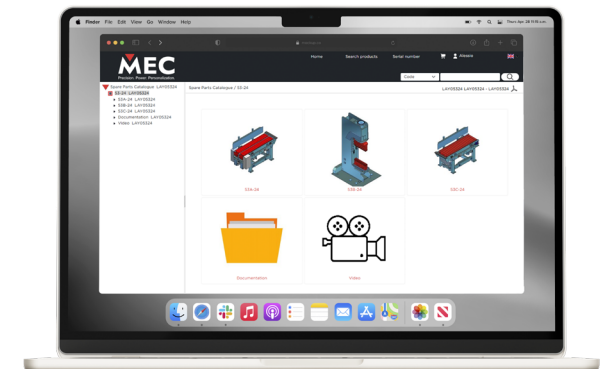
Finder File Edit View Go Window Help

Thurs Apr 28 11:15 a.m.

MEC
Precision. Power. Personalization.

Home Search products Serial number Alessio

Code

Spare Parts Catalogue LAY05324
S3-24 LAY05324
S3A-24 LAY05324
S3B-24 LAY05324
S3C-24 LAY05324
Documentation LAY05324
Video LAY05324

Spare Parts Catalogue / S3-24

LAY05324 - LAY05324 - LAY05324

S3A-24
S3B-24
S3C-24
Documentation
Video